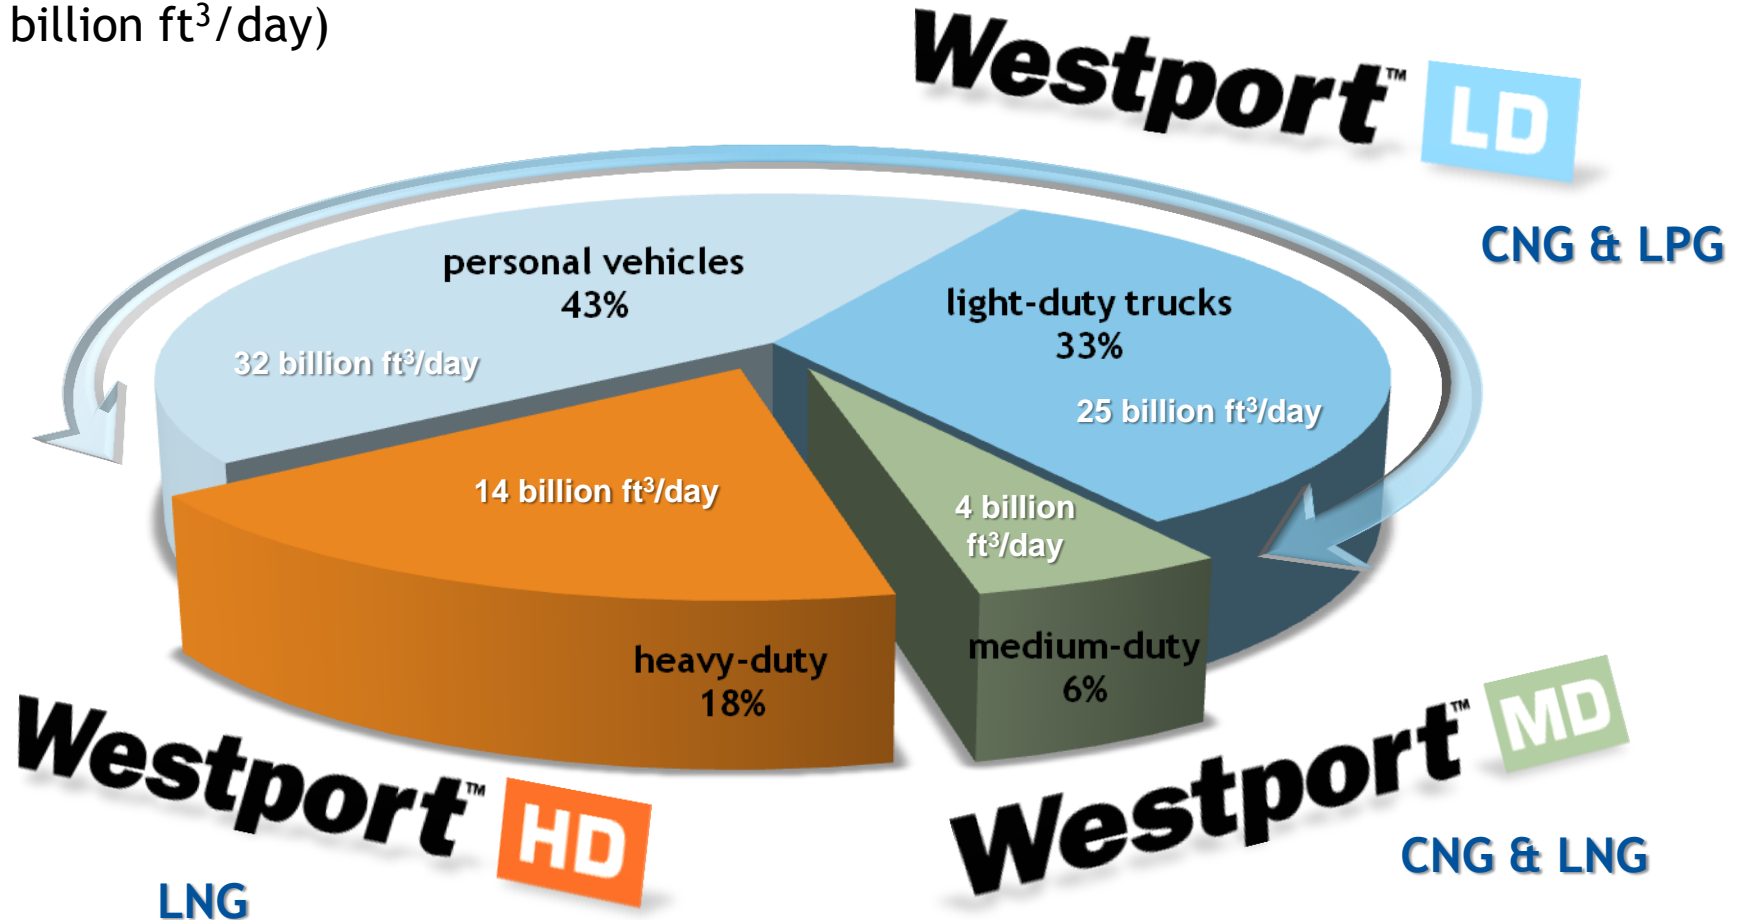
billion ft$^3$/day)

Westport™ LD

CNG & LPG

personal vehicles
43%

32 billion ft$^3$/day

light-duty trucks
33%

25 billion ft$^3$/day

14 billion ft$^3$/day

4 billion ft$^3$/day

heavy-duty
18%

medium-duty
6%

Westport™ HD

LNG

Westport™ MD

CNG & LNG